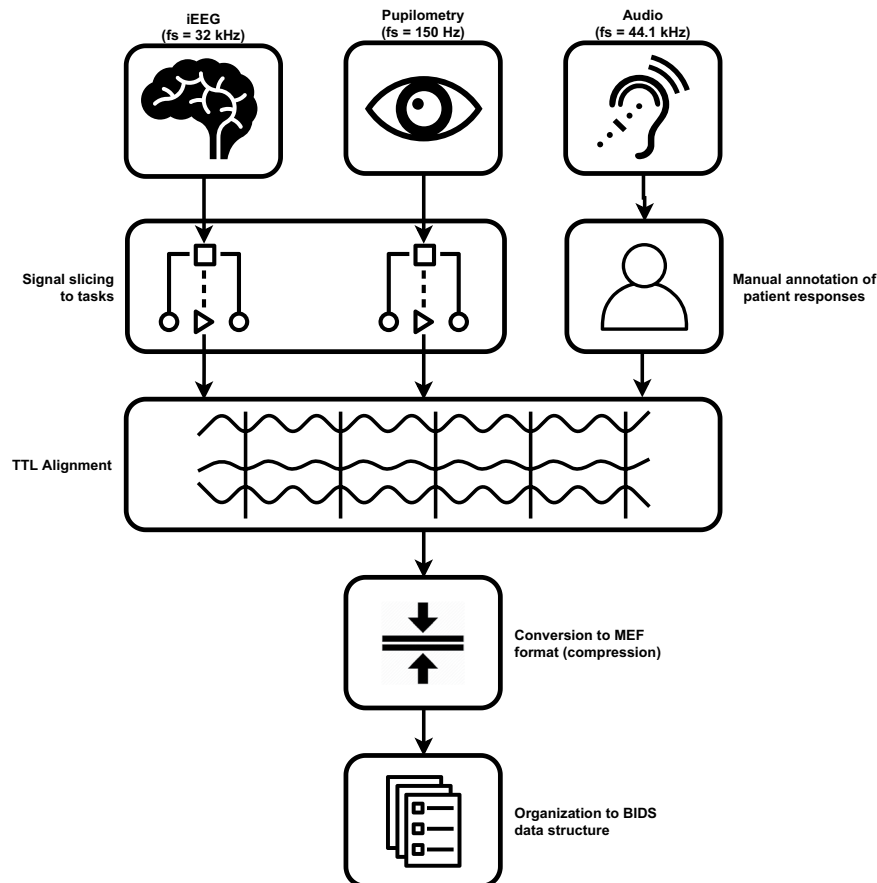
iEEG
(fs = 32 kHz)

Pupilometry
(fs = 150 Hz)

Audio
(fs = 44.1 kHz)

Signal slicing to tasks

Manual annotation of patient responses

TTL Alignment

Conversion to MEF format (compression)

Organization to BIDS data structure